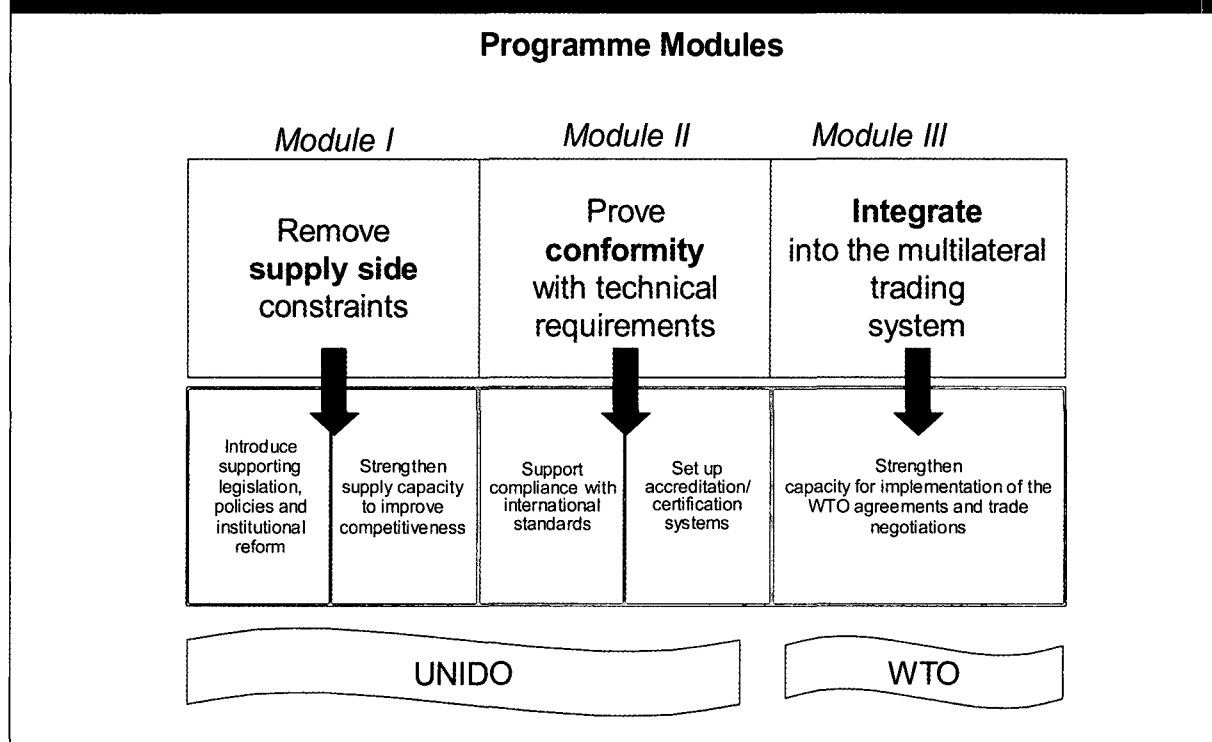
Programme Modules

Module I

Module II

Module III

Remove **supply side** constraints

Prove **conformity** with technical requirements

**Integrate** into the multilateral trading system

Introduce supporting legislation, policies and institutional reform

Strengthen supply capacity to improve competitiveness

Support compliance with international standards

Set up accreditation/ certification systems

Strengthen capacity for implementation of the WTO agreements and trade negotiations

UNIDO

WTO